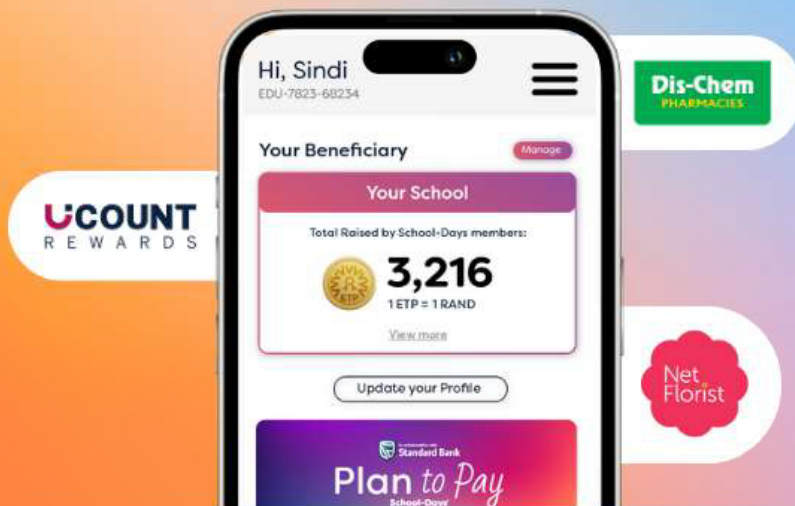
Hi, Sindi
EDU-7823-68234

Dis-Chem
PHARMACIES

Your Beneficiary
Manage

Your School

UCOUNT
REWARDS

Total Raised by School-Days members:
3,216
1 ETP = 1 RAND
View more

Net Florist

Update your Profile

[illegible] Standard Bank
Plan to Pay
School-Days